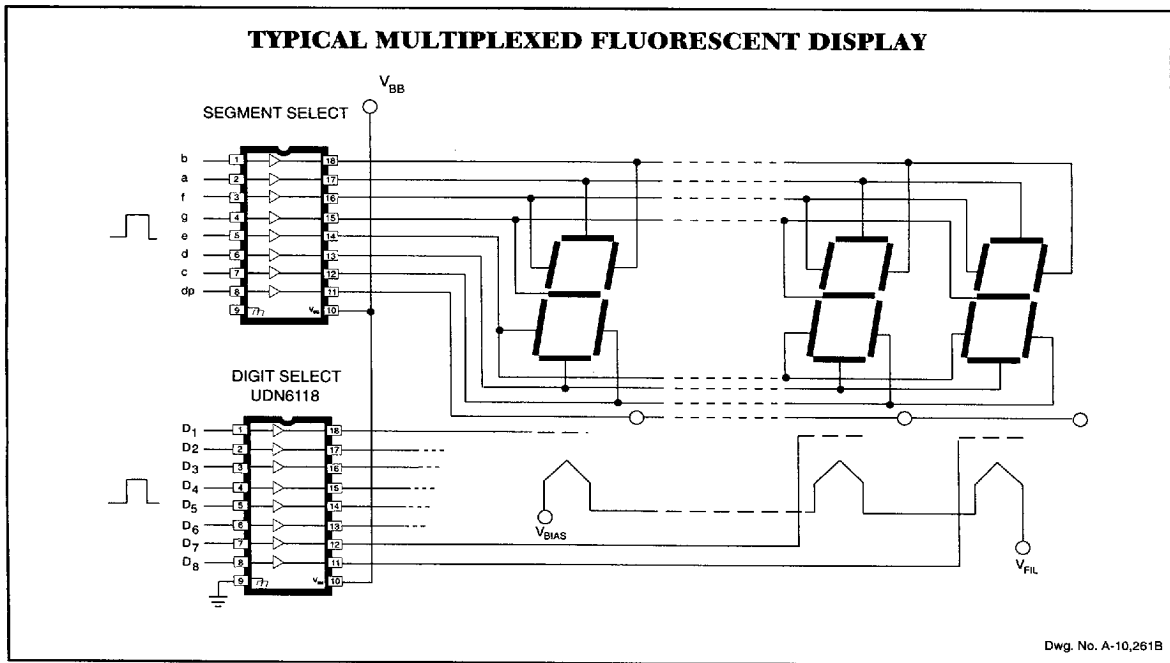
TYPICAL MULTIPLEXED FLUORESCENT DISPLAY

$V_{BB}$

SEGMENT SELECT

b
a
f
g
e
d
c
dp

1
2
3
4
5
6
7
8
9

18
17
16
15
14
13
12
11
10

$V_{BB}$

DIGIT SELECT
UDN6118

$D_1$
$D_2$
$D_3$
$D_4$
$D_5$
$D_6$
$D_7$
$D_8$

1
2
3
4
5
6
7
8
9

18
17
16
15
14
13
12
11
10

$V_{BB}$

$V_{BIAS}$

$V_{FIL}$

Dwg. No. A-10,261B